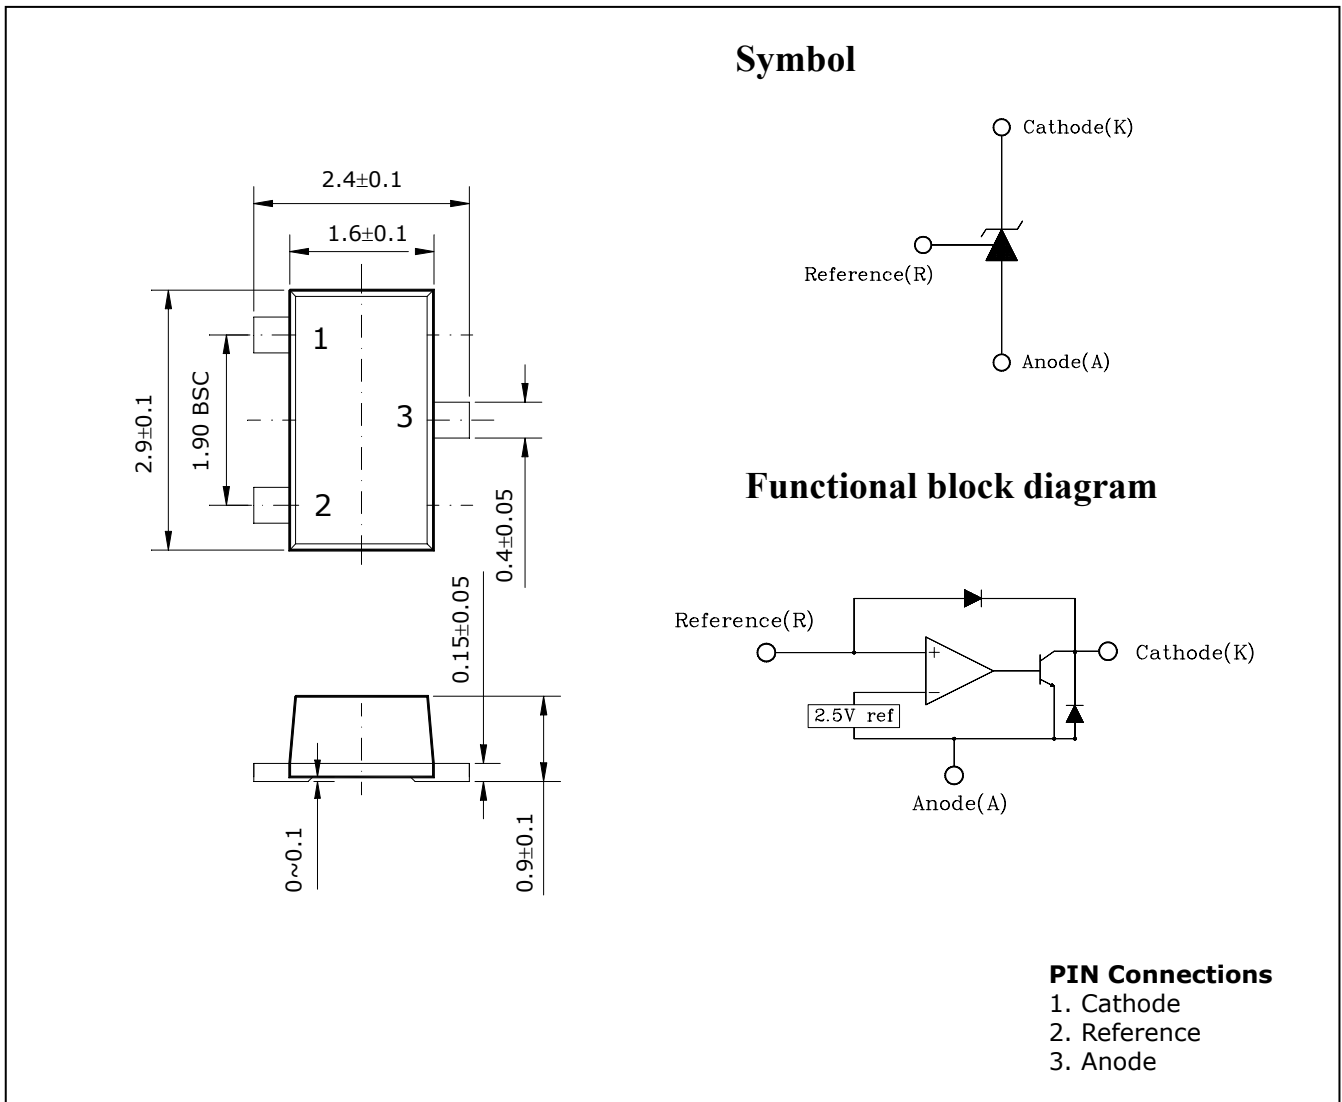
Symbol

Cathode(K)

Reference(R)

Anode(A)

2.4±0.1

1.6±0.1

1

3

2

2.9±0.1

1.90 BSC

0.4±0.05

0.15±0.05

0~0.1

0.9±0.1

Functional block diagram

Reference(R)

+

−

2.5V ref

Cathode(K)

Anode(A)

PIN Connections
1. Cathode
2. Reference
3. Anode